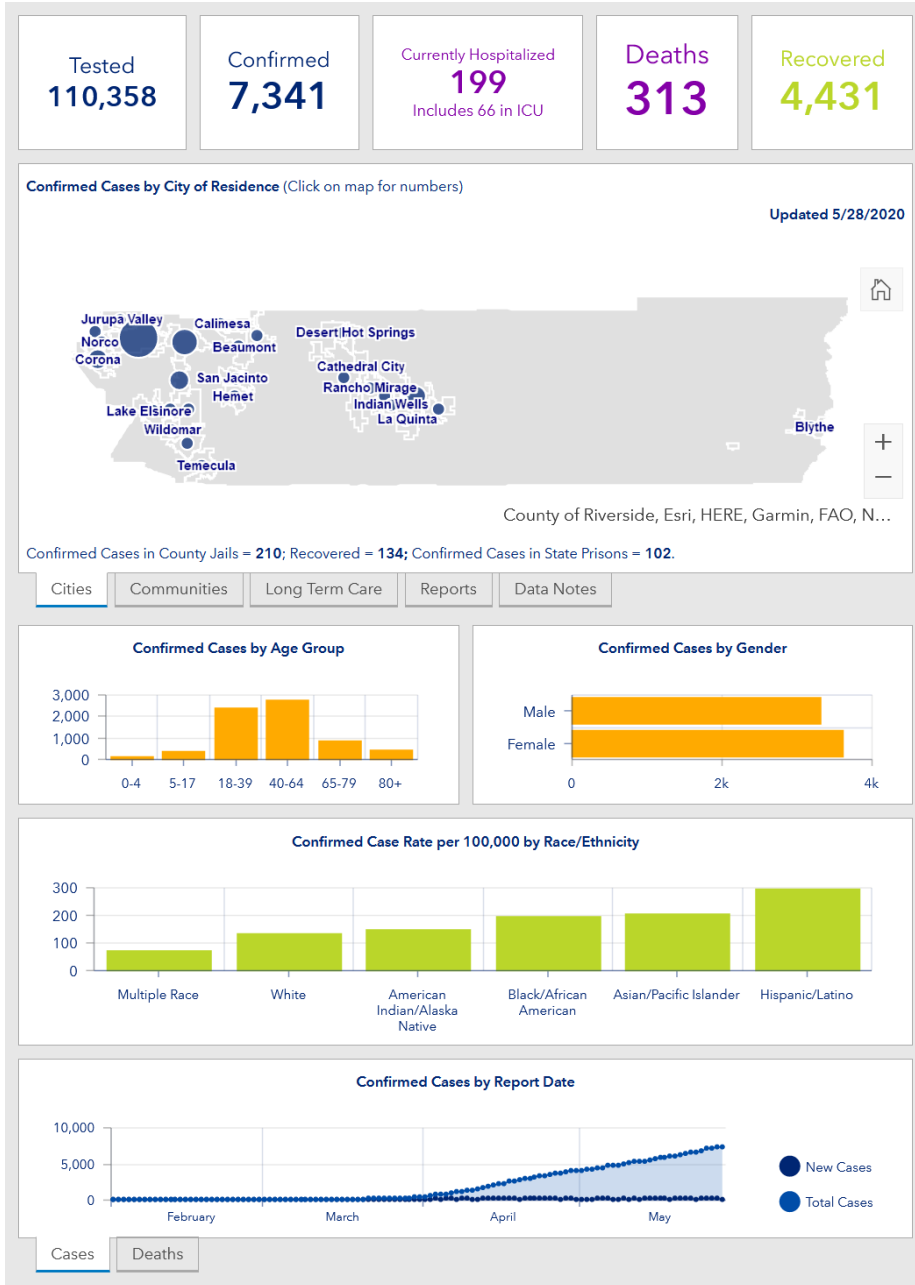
Tested
110,358

Confirmed
7,341

Currently Hospitalized
199
Includes 66 in ICU

Deaths
313

Recovered
4,431

Confirmed Cases by City of Residence (Click on map for numbers)

Updated 5/28/2020

Jurupa Valley
Norco
Corona
Calimesa
Beaumont
San Jacinto
Hemet
Lake Elsinore
Wildomar
Temecula
Desert Hot Springs
Cathedral City
Rancho Mirage
Indian Wells
La Quinta
Blythe

+
−

County of Riverside, Esri, HERE, Garmin, FAO, N...

Confirmed Cases in County Jails = 210; Recovered = 134; Confirmed Cases in State Prisons = 102.

Cities | Communities | Long Term Care | Reports | Data Notes

Confirmed Cases by Age Group

3,000
2,000
1,000
0
0-4 5-17 18-39 40-64 65-79 80+

Confirmed Cases by Gender

Male
Female
0 2k 4k

Confirmed Case Rate per 100,000 by Race/Ethnicity

300
200
100
0
Multiple Race | White | American Indian/Alaska Native | Black/African American | Asian/Pacific Islander | Hispanic/Latino

Confirmed Cases by Report Date

10,000
5,000
0
February March April May

New Cases
Total Cases

Cases | Deaths